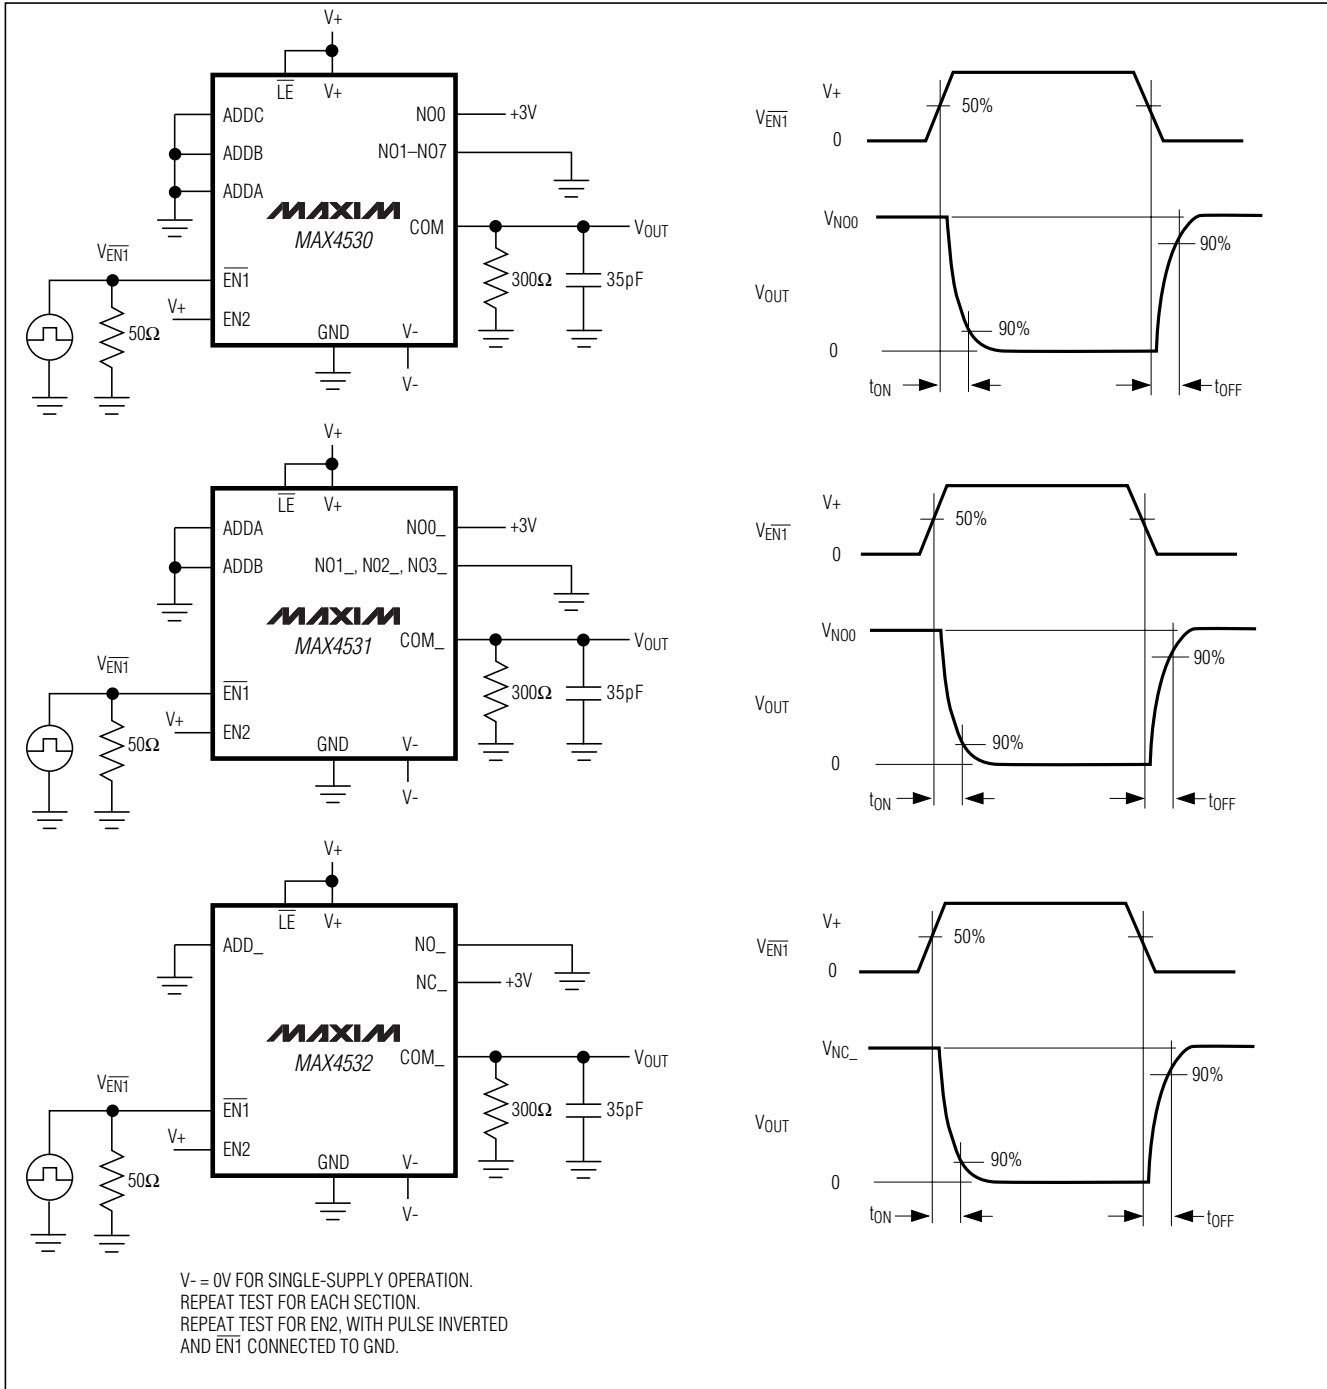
V+
$\overline{LE}$ V+
ADDC
ADDB
ADDA
NO0 +3V
NO1–NO7
MAXIM
MAX4530
COM $V_{OUT}$
$V_{\overline{EN1}}$
$\overline{EN1}$
V+ EN2
GND V-
V-
300Ω 35pF
50Ω

V+
$V_{\overline{EN1}}$
0
50%
$V_{NO0}$
90%
$V_{OUT}$
90%
0
$t_{ON}$ $t_{OFF}$

V+
$\overline{LE}$ V+
ADDA
ADDB
NO0_ +3V
NO1_, NO2_, NO3_
MAXIM
MAX4531
COM_ $V_{OUT}$
$V_{\overline{EN1}}$
$\overline{EN1}$
V+ EN2
GND V-
V-
300Ω 35pF
50Ω

V+
$V_{\overline{EN1}}$
0
50%
$V_{NO0}$
90%
$V_{OUT}$
90%
0
$t_{ON}$ $t_{OFF}$

V+
$\overline{LE}$ V+
ADD_
NO_
NC_ +3V
MAXIM
MAX4532
COM_ $V_{OUT}$
$V_{\overline{EN1}}$
$\overline{EN1}$
V+ EN2
GND V-
V-
300Ω 35pF
50Ω

V+
$V_{\overline{EN1}}$
0
50%
$V_{NC\_}$
90%
$V_{OUT}$
90%
0
$t_{ON}$ $t_{OFF}$

V- = 0V FOR SINGLE-SUPPLY OPERATION.
REPEAT TEST FOR EACH SECTION.
REPEAT TEST FOR EN2, WITH PULSE INVERTED AND $\overline{EN1}$ CONNECTED TO GND.